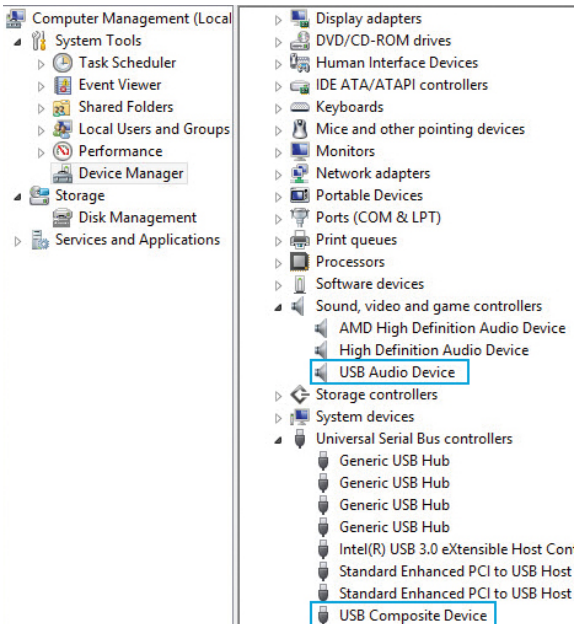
Computer Management (Local
System Tools
Task Scheduler
Event Viewer
Shared Folders
Local Users and Groups
Performance
Device Manager
Storage
Disk Management
Services and Applications

Display adapters
DVD/CD-ROM drives
Human Interface Devices
IDE ATA/ATAPI controllers
Keyboards
Mice and other pointing devices
Monitors
Network adapters
Portable Devices
Ports (COM & LPT)
Print queues
Processors
Software devices
Sound, video and game controllers
AMD High Definition Audio Device
High Definition Audio Device
USB Audio Device
Storage controllers
System devices
Universal Serial Bus controllers
Generic USB Hub
Generic USB Hub
Generic USB Hub
Generic USB Hub
Intel(R) USB 3.0 eXtensible Host Con
Standard Enhanced PCI to USB Host
Standard Enhanced PCI to USB Host
USB Composite Device